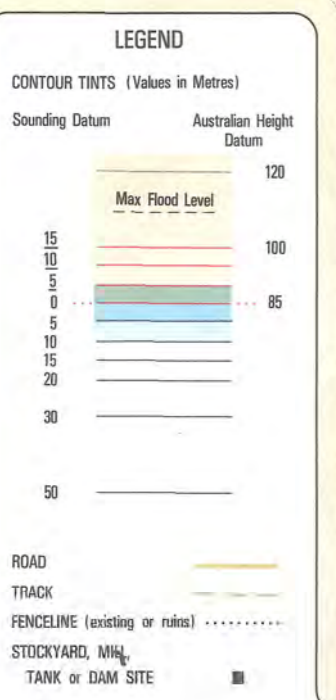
LEGEND

CONTOUR TINTS (Values in Metres)

Sounding Datum

Australian Height Datum

120

Max Flood Level

15
10
5
0
5
10
15
20

30

50

100

85

ROAD

TRACK

FENCELINE (existing or ruins)

STOCKYARD, MILL,
TANK or DAM SITE